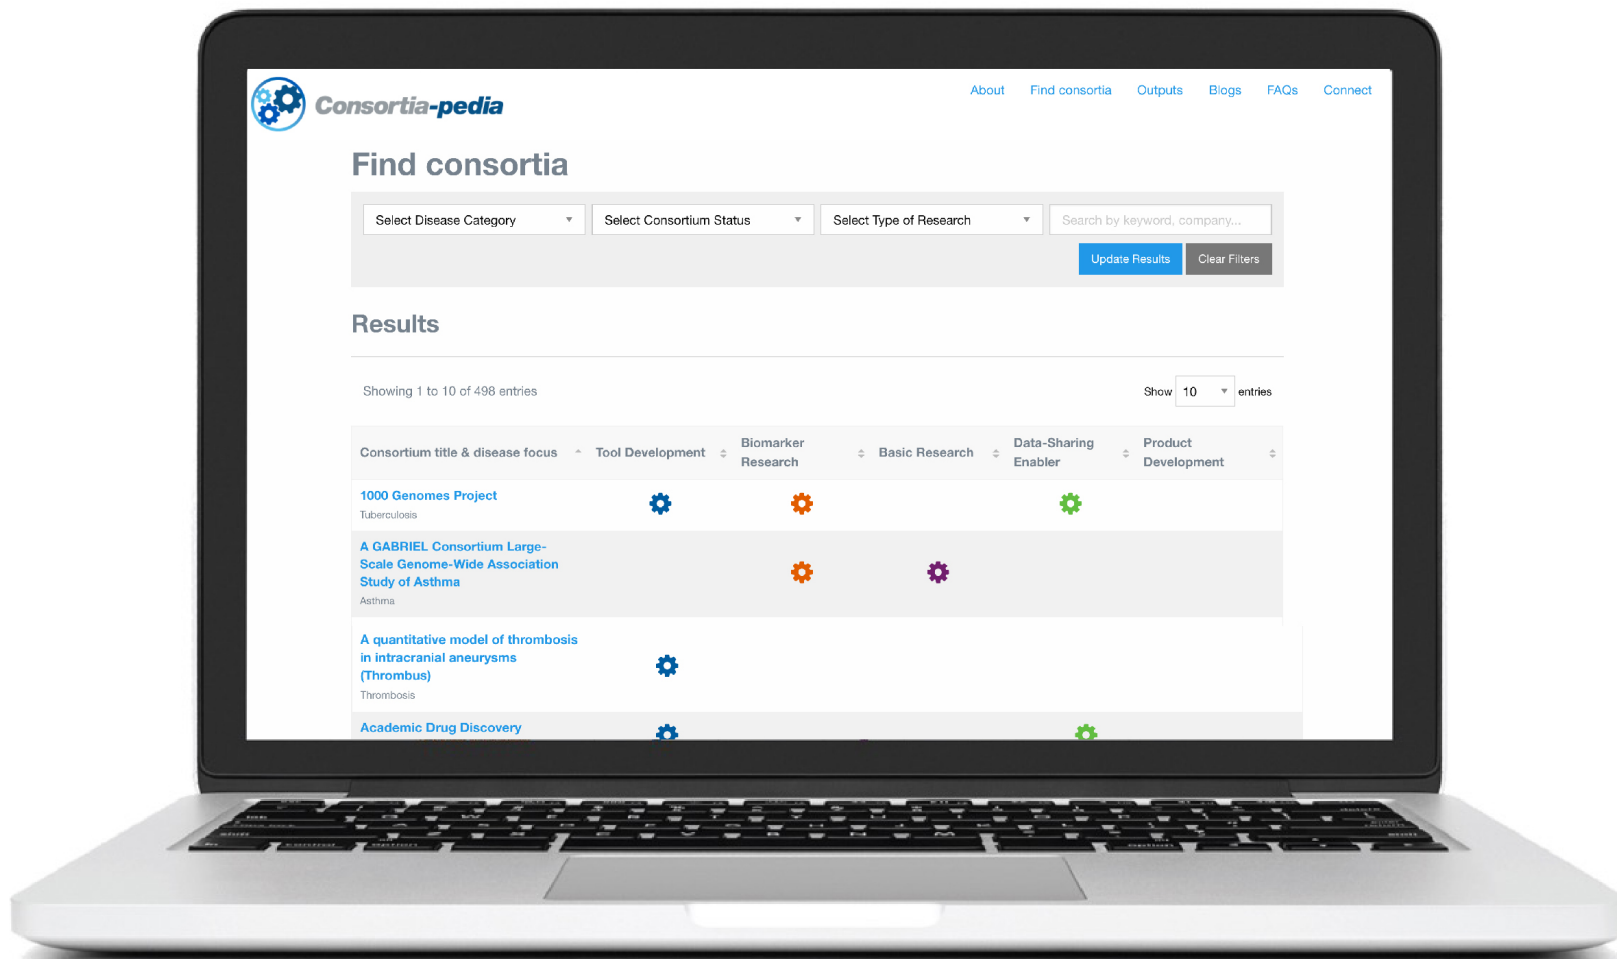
Consortia-pedia

About Find consortia Outputs Blogs FAQs Connect

Find consortia

Select Disease Category
Select Consortium Status
Select Type of Research
Search by keyword, company...

Update Results Clear Filters

Results

Showing 1 to 10 of 498 entries

Show 10 entries

| Consortium title & disease focus | Tool Development | Biomarker Research | Basic Research | Data-Sharing Enabler | Product Development |
|---|---|---|---|---|---|
| 1000 Genomes Project Tuberculosis | | | | | |
| A GABRIEL Consortium Large-Scale Genome-Wide Association Study of Asthma Asthma | | | | | |
| A quantitative model of thrombosis in intracranial aneurysms (Thrombus) Thrombosis | | | | | |
| Academic Drug Discovery | | | | | |